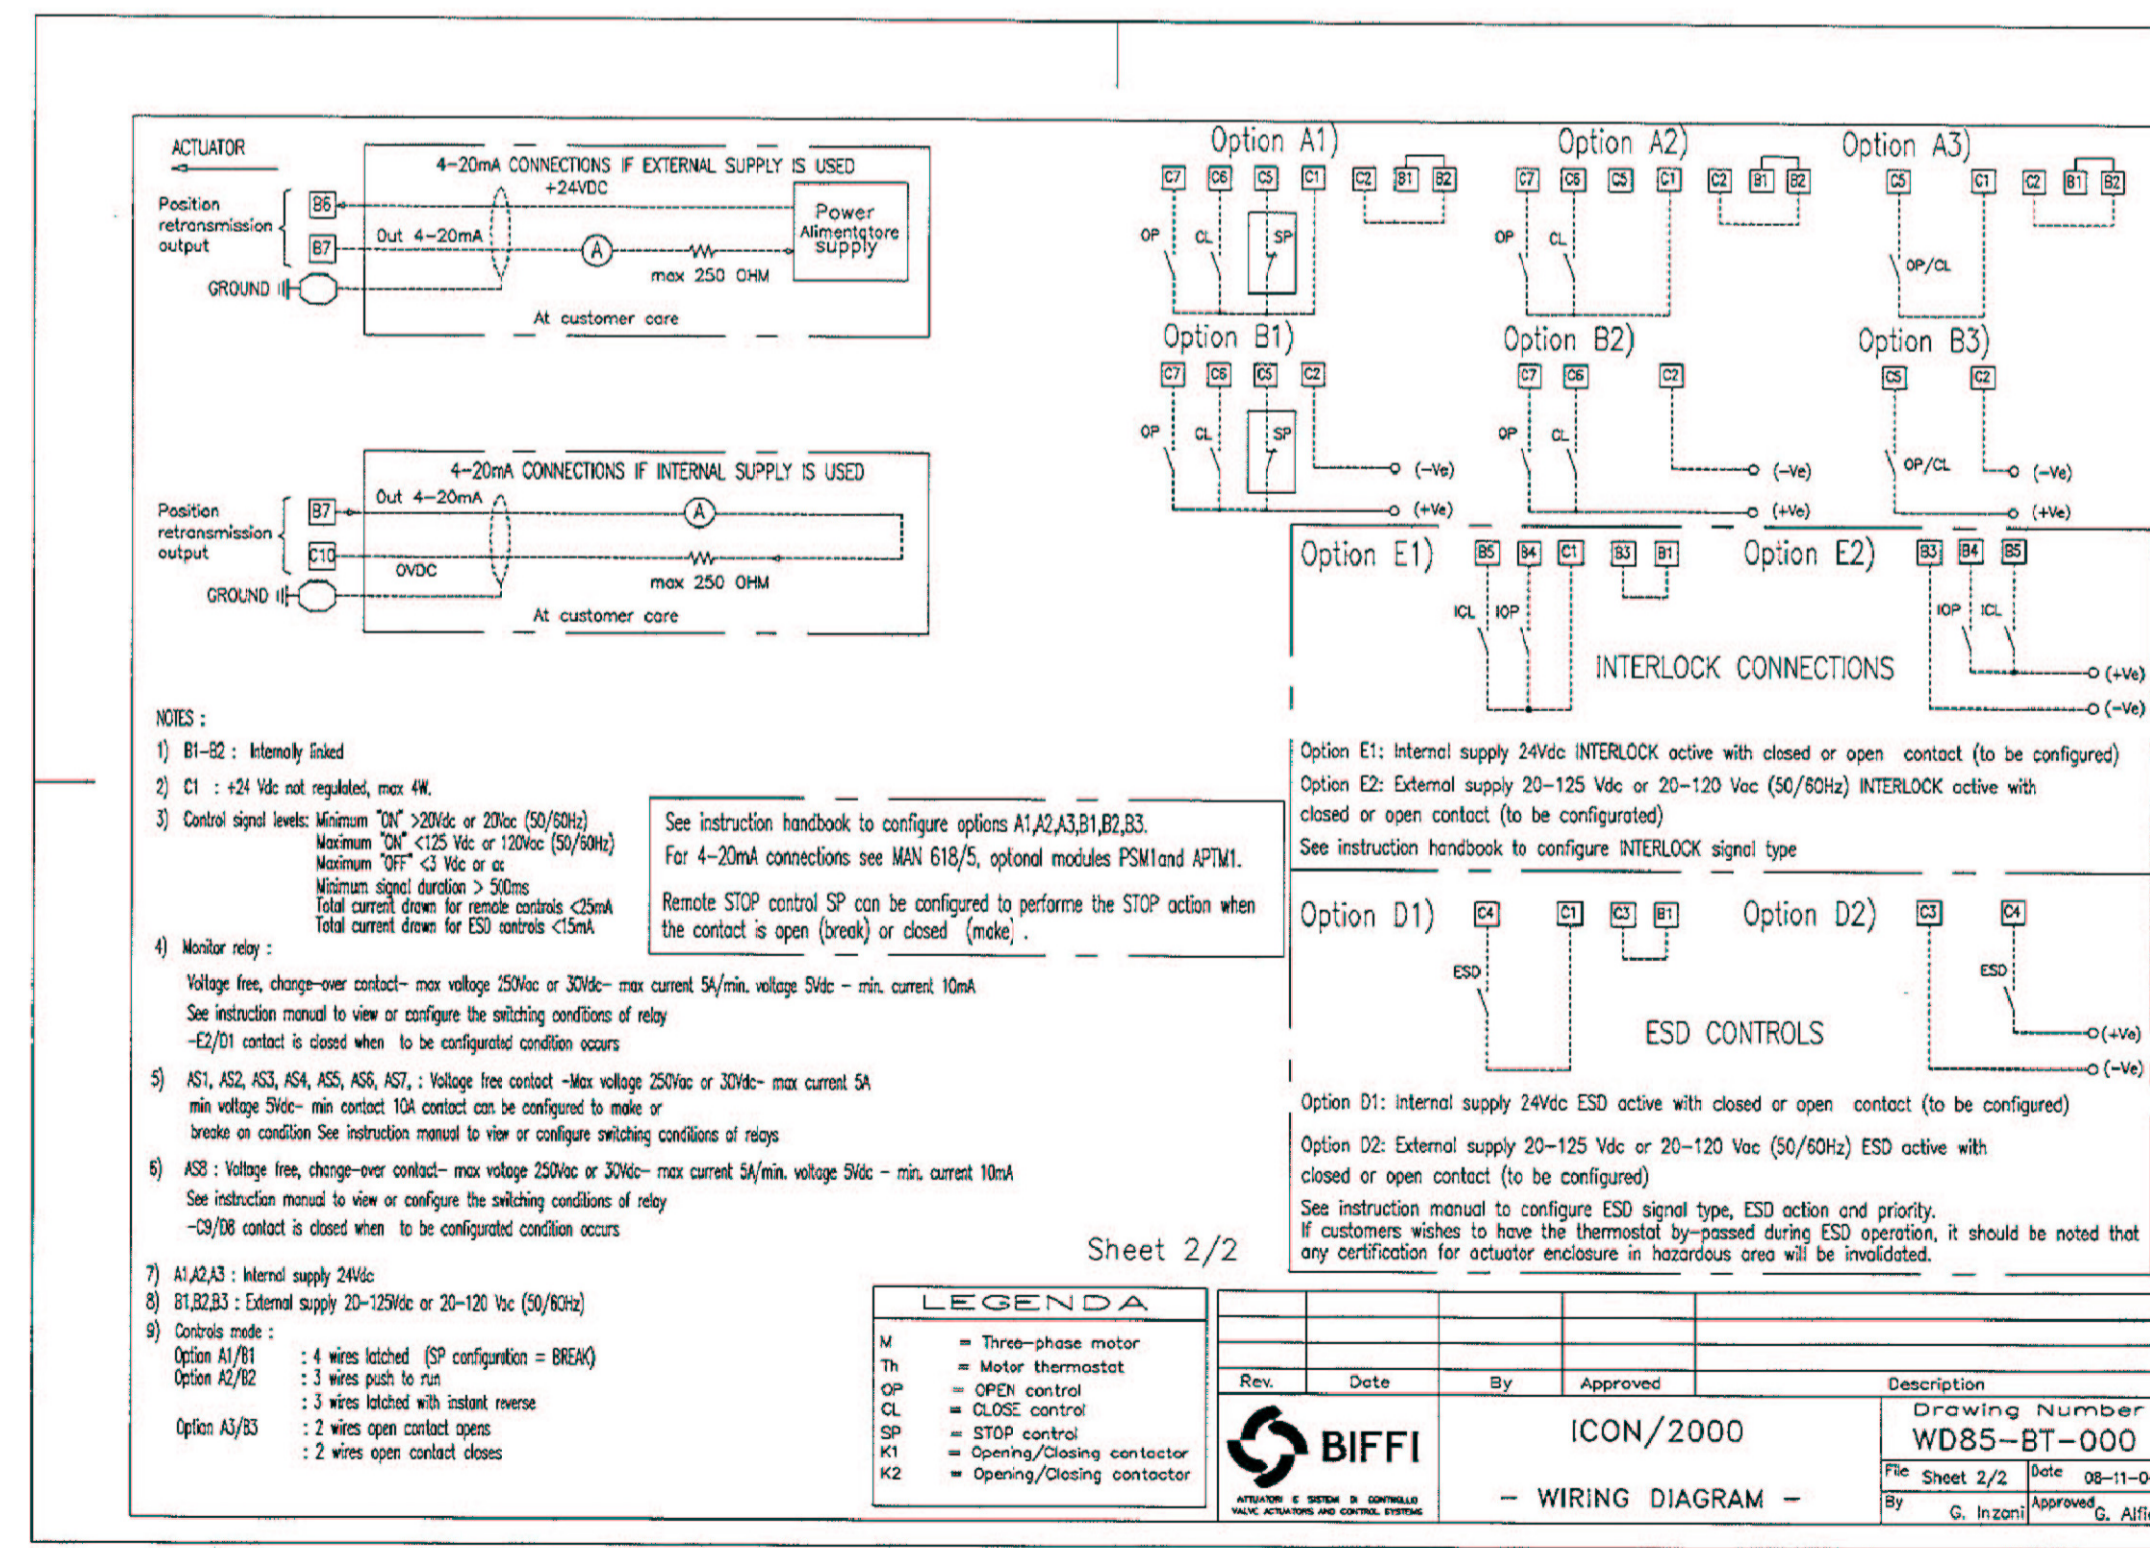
ACTUATOR

4-20mA CONNECTIONS IF EXTERNAL SUPPLY IS USED

+24VDC

Position retransmission output

B6

B7

Out 4-20mA

A

Power Alimentatore supply

max 250 OHM

GROUND

At customer care

4-20mA CONNECTIONS IF INTERNAL SUPPLY IS USED

Position retransmission output

B7

C10

Out 4-20mA

A

OVDC

max 250 OHM

GROUND

At customer care

Option A1)

C7 C6 C5 C1 C2 B1 B2

OP CL SP

Option A2)

C7 C6 C5 C1 C2 B1 B2

OP CL

Option A3)

C5 C1 C2 B1 B2

OP/CL

Option B1)

C7 C6 C5 C2

OP CL SP

(-Ve)

(+Ve)

Option B2)

C7 C6 C2

OP CL

(-Ve)

(+Ve)

Option B3)

C5 C2

OP/CL

(-Ve)

(+Ve)

Option E1)

B5 B4 C1 B3 B1

ICL IOP

Option E2)

B3 B4 B5

IOP ICL

INTERLOCK CONNECTIONS

(+Ve)

(-Ve)

Option E1: Internal supply 24Vdc INTERLOCK active with closed or open contact (to be configured)

Option E2: External supply 20-125 Vdc or 20-120 Vac (50/60Hz) INTERLOCK active with closed or open contact (to be configurated)

See instruction handbook to configure INTERLOCK signal type

Option D1)

C4 C1 C3 B1

ESD

Option D2)

C3 C4

ESD

ESD CONTROLS

(+Ve)

(-Ve)

Option D1: Internal supply 24Vdc ESD active with closed or open contact (to be configured)

Option D2: External supply 20-125 Vdc or 20-120 Vac (50/60Hz) ESD active with closed or open contact (to be configured)

See instruction manual to configure ESD signal type, ESD action and priority.
If customers wishes to have the thermostat by-passed during ESD operation, it should be noted that any certification for actuator enclosure in hazardous area will be invalidated.

NOTES :

1) B1-B2 : Internaly linked

2) C1 : +24 Vdc not regulated, max 4W.

3) Control signal levels: Minimum "ON" >20Vdc or 20Vac (50/60Hz)
Maximum "ON" <125 Vdc or 120Vac (50/60Hz)
Maximum "OFF" <3 Vdc or ac
Minimum signal duration > 500ms
Total current drawn for remote controls <25mA
Total current drawn for ESD controls <15mA

4) Monitor relay :
Voltage free, change-over contact- max voltage 250Vac or 30Vdc- max current 5A/min. voltage 5Vdc - min. current 10mA
See instruction manual to view or configure the switching conditions of relay
-E2/D1 contact is closed when to be configurated condition occurs

5) AS1, AS2, AS3, AS4, AS5, AS6, AS7, : Voltage free contact -Max voltage 250Vac or 30Vdc- max current 5A min voltage 5Vdc- min contact 10A contact can be configured to make or breake on condition See instruction manual to view or configure switching conditions of relays

6) AS8 : Voltage free, change-over contact- max votage 250Vac or 30Vdc- max current 5A/min. voltage 5Vdc - min. current 10mA
See instruction manual to view or configure the switching conditions of relay
-C9/D8 contact is closed when to be configurated condition occurs

7) A1,A2,A3 : Internal supply 24Vdc

8) B1,B2,B3 : External supply 20-125Vdc or 20-120 Vac (50/60Hz)

9) Controls mode :
Option A1/B1 : 4 wires latched (SP configuration = BREAK)
Option A2/B2 : 3 wires push to run
: 3 wires latched with instant reverse
Option A3/B3 : 2 wires open contact opens
: 2 wires open contact closes

See instruction handbook to configure options A1,A2,A3,B1,B2,B3.
For 4-20mA connections see MAN 618/5, optonal modules PSM1and APTM1.

Remote STOP control SP can be configured to performe the STOP action when the contact is open (break) or closed (make) .

Sheet 2/2

LEGENDA

M = Three-phase motor
Th = Motor thermostat
OP = OPEN control
CL = CLOSE control
SP = STOP control
K1 = Opening/Closing contactor
K2 = Opening/Closing contactor

| Rev. | Date | By | Approved | Description |
|---|---|---|---|---|

BIFFI
ATTUATORI E SISTEMI DI CONTROLLO VALVE ACTUATORS AND CONTROL SYSTEMS

ICON/2000

- WIRING DIAGRAM -

Drawing Number
WD85-BT-000

File Sheet 2/2
Date 08-11-0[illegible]
By G. Inzoni
Approved G. Alfi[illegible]